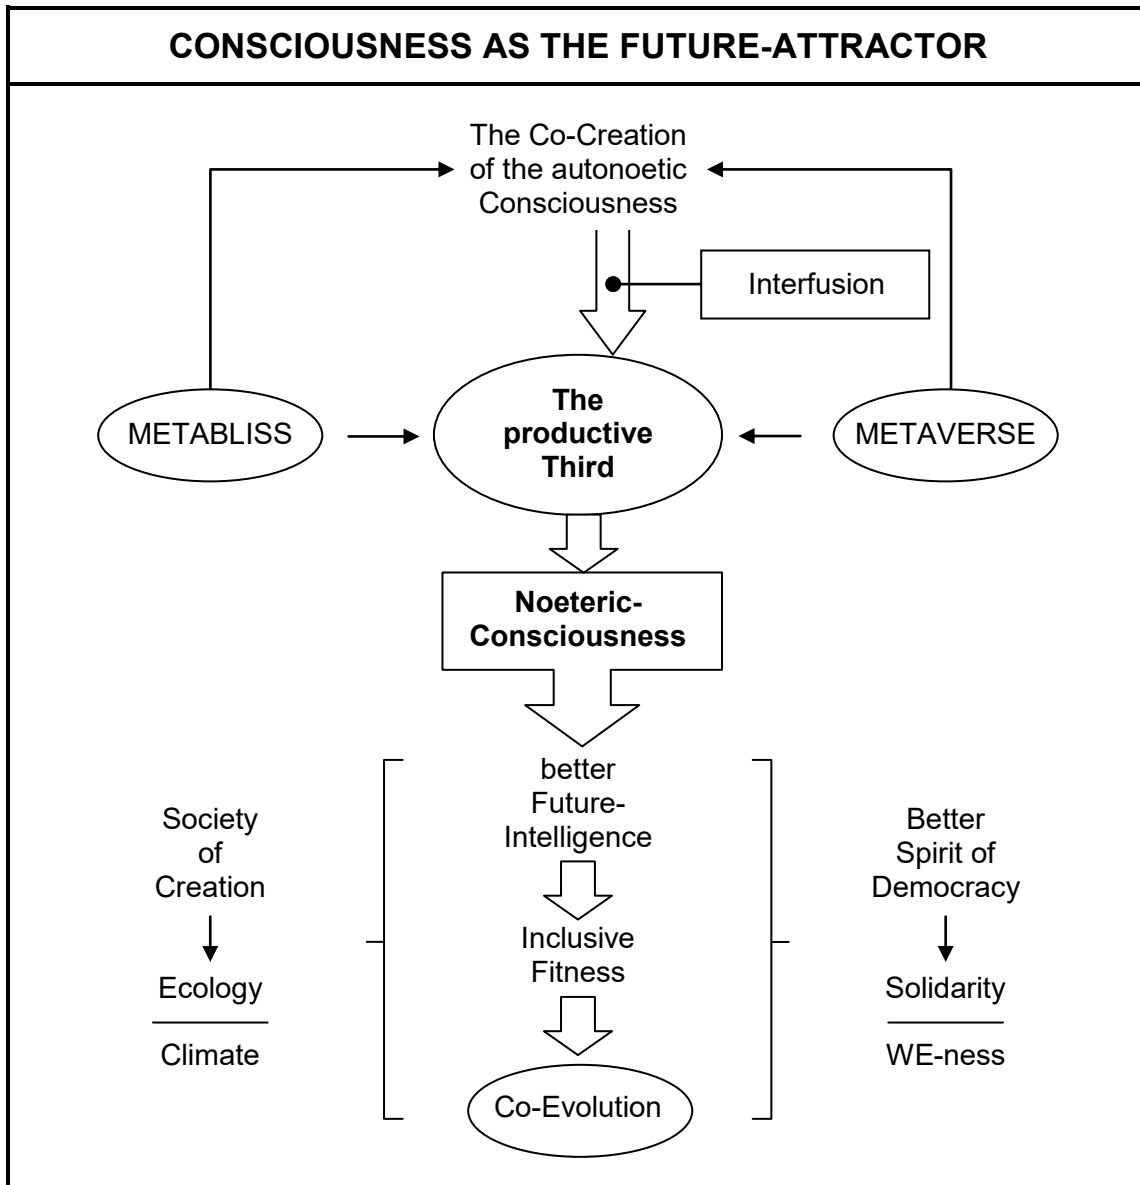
CONSCIOUSNESS AS THE FUTURE-ATTRACTOR

The Co-Creation of the autonoetic Consciousness

Interfusion

METABLISS

The productive Third

METAVERSE

Noeteric-Consciousness

better Future-Intelligence

Inclusive Fitness

Co-Evolution

Society of Creation

Ecology

Climate

Better Spirit of Democracy

Solidarity

WE-ness